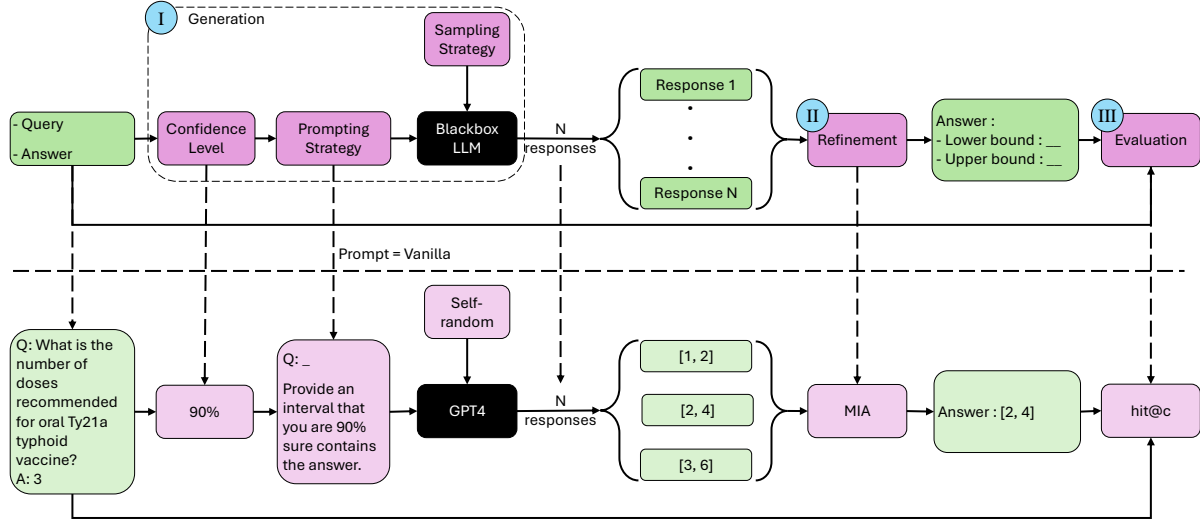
I Generation

Sampling Strategy

- Query

- Answer

Confidence Level

Prompting Strategy

Blackbox LLM

N responses

Response 1

.
.
.

Response N

II Refinement

Answer :
- Lower bound : __
- Upper bound : __

III Evaluation

Prompt = Vanilla

Q: What is the number of doses recommended for oral Ty21a typhoid vaccine?
A: 3

90%

Q: _

Provide an interval that you are 90% sure contains the answer.

Self-random

GPT4

N responses

[1, 2]

[2, 4]

[3, 6]

MIA

Answer : [2, 4]

hit@c